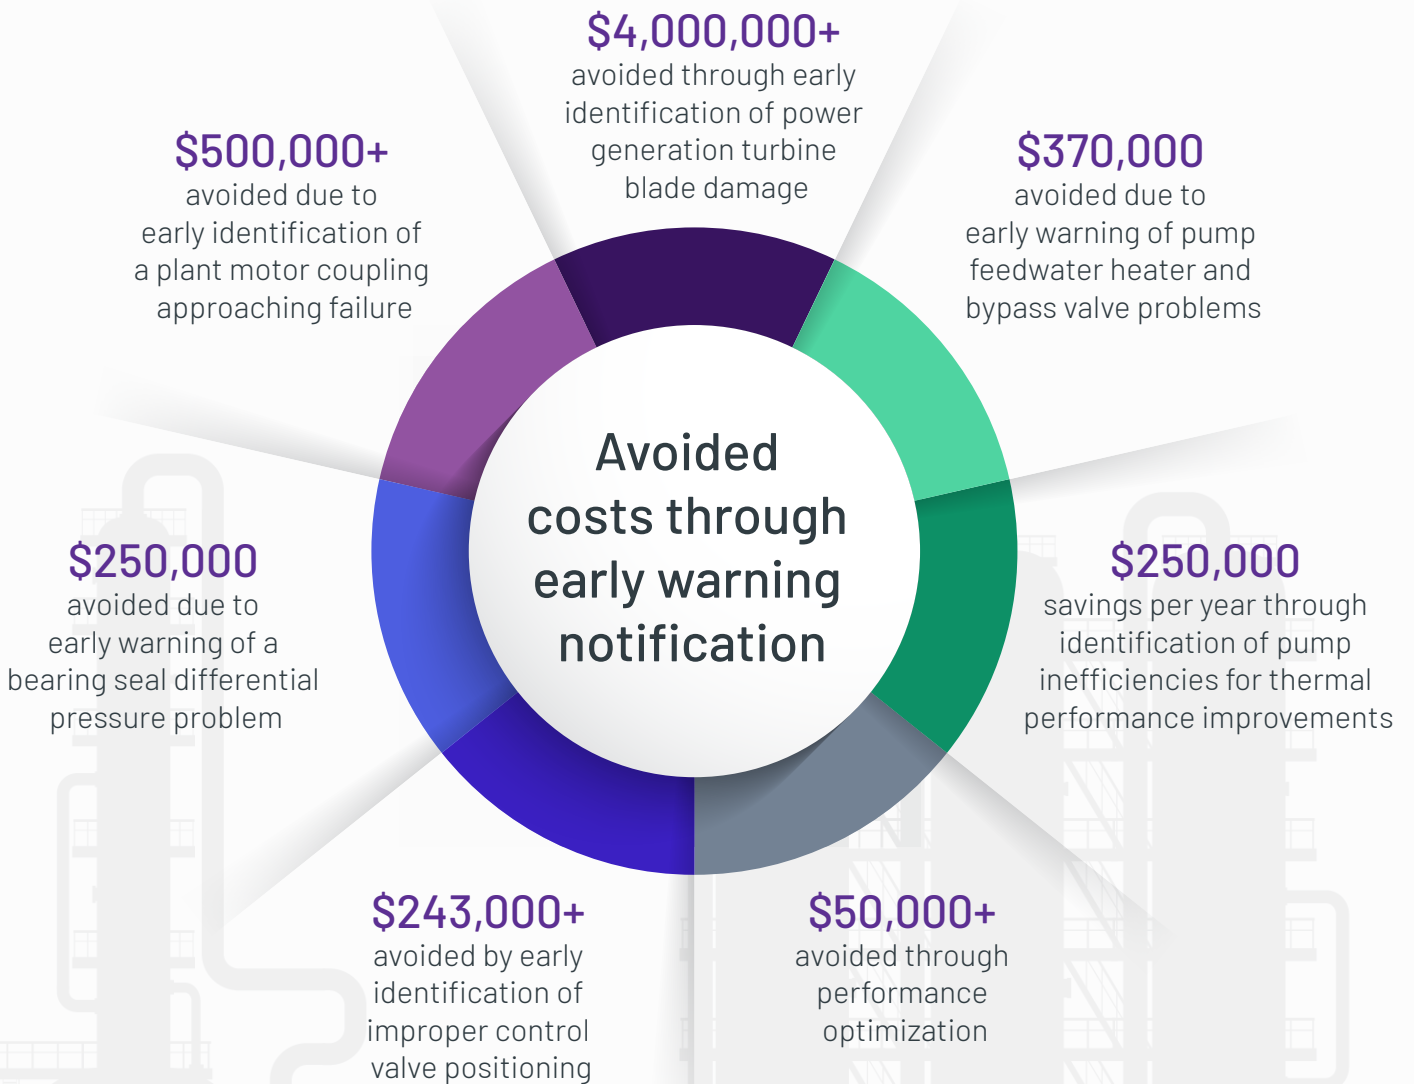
$4,000,000+
avoided through early identification of power generation turbine blade damage

$500,000+
avoided due to early identification of a plant motor coupling approaching failure

$370,000
avoided due to early warning of pump feedwater heater and bypass valve problems

Avoided costs through early warning notification

$250,000
avoided due to early warning of a bearing seal differential pressure problem

$250,000
savings per year through identification of pump inefficiencies for thermal performance improvements

$243,000+
avoided by early identification of improper control valve positioning

$50,000+
avoided through performance optimization